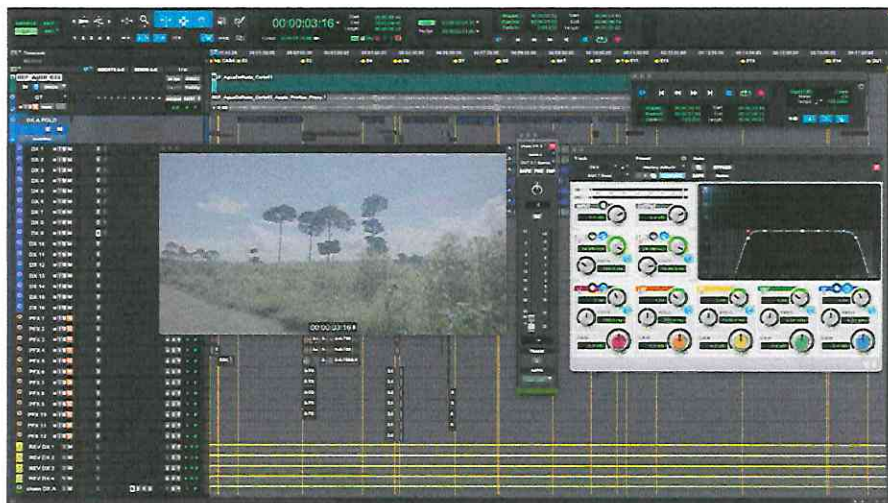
00:00:03:16

00:00:03:16

DX 1
DX 2
DX 3
DX 4
DX 5
DX 6
DX 7
DX 8
DX 9
DX 10
DX 11
DX 12
DX 13
DX 14
DX 15
PFX 1
PFX 2
PFX 3
PFX 4
PFX 5
PFX 6
PFX 7
PFX 8
PFX 9
PFX 10
PFX 11
PFX 12
REV DX 1
REV DX 2
REV DX 3
REV DX 4
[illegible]